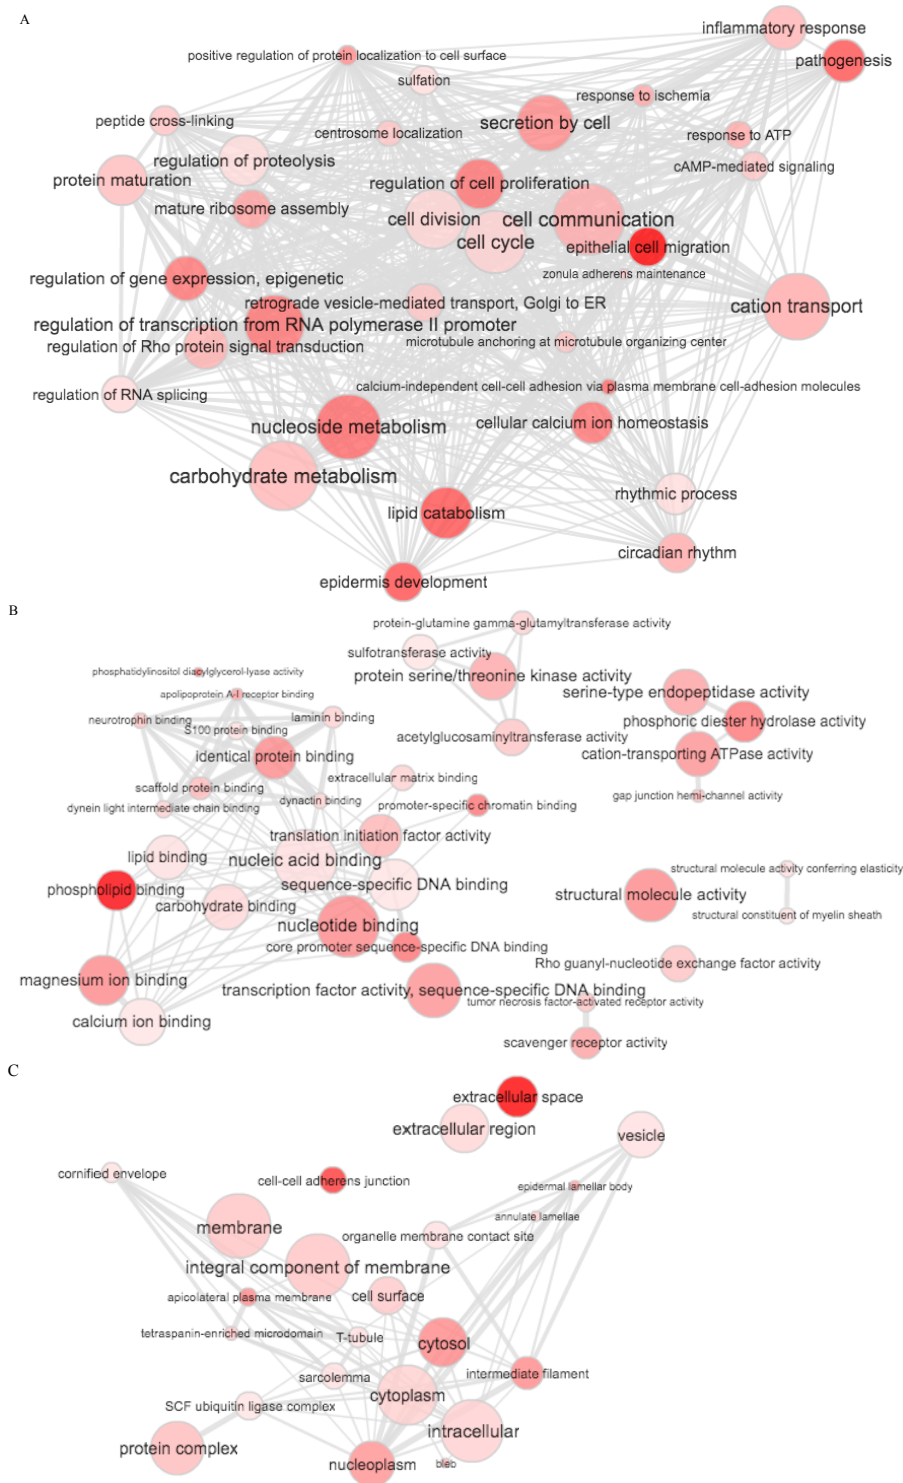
A

inflammatory response
pathogenesis
positive regulation of protein localization to cell surface
sulfation
response to ischemia
peptide cross-linking
secretion by cell
response to ATP
centrosome localization
regulation of proteolysis
cAMP-mediated signaling
protein maturation
regulation of cell proliferation
mature ribosome assembly
cell division
cell communication
cell cycle
epithelial cell migration
zonula adherens maintenance
regulation of gene expression, epigenetic
retrograde vesicle-mediated transport, Golgi to ER
cation transport
regulation of transcription from RNA polymerase II promoter
regulation of Rho protein signal transduction
microtubule anchoring at microtubule organizing center
calcium-independent cell-cell adhesion via plasma membrane cell-adhesion molecules
regulation of RNA splicing
nucleoside metabolism
cellular calcium ion homeostasis
carbohydrate metabolism
rhythmic process
lipid catabolism
circadian rhythm
epidermis development

B

protein-glutamine gamma-glutamyltransferase activity
sulfotransferase activity
phosphatidylinositol diacylglycerol-lyase activity
protein serine/threonine kinase activity
apolipoprotein A-I receptor binding
serine-type endopeptidase activity
neurotrophin binding
laminin binding
S100 protein binding
phosphoric diester hydrolase activity
acetylglucosaminyltransferase activity
identical protein binding
cation-transporting ATPase activity
extracellular matrix binding
scaffold protein binding
dynactin binding
gap junction hemi-channel activity
dynein light intermediate chain binding
promoter-specific chromatin binding
translation initiation factor activity
lipid binding
nucleic acid binding
structural molecule activity conferring elasticity
sequence-specific DNA binding
phospholipid binding
structural molecule activity
carbohydrate binding
structural constituent of myelin sheath
nucleotide binding
core promoter sequence-specific DNA binding
Rho guanyl-nucleotide exchange factor activity
magnesium ion binding
transcription factor activity, sequence-specific DNA binding
tumor necrosis factor-activated receptor activity
calcium ion binding
scavenger receptor activity

C

extracellular space
extracellular region
vesicle
cornified envelope
cell-cell adherens junction
epidermal lamellar body
annulate lamellae
membrane
organelle membrane contact site
integral component of membrane
apicolateral plasma membrane
cell surface
tetraspanin-enriched microdomain
T-tubule
cytosol
sarcolemma
intermediate filament
cytoplasm
SCF ubiquitin ligase complex
intracellular
protein complex
nucleoplasm
bleb